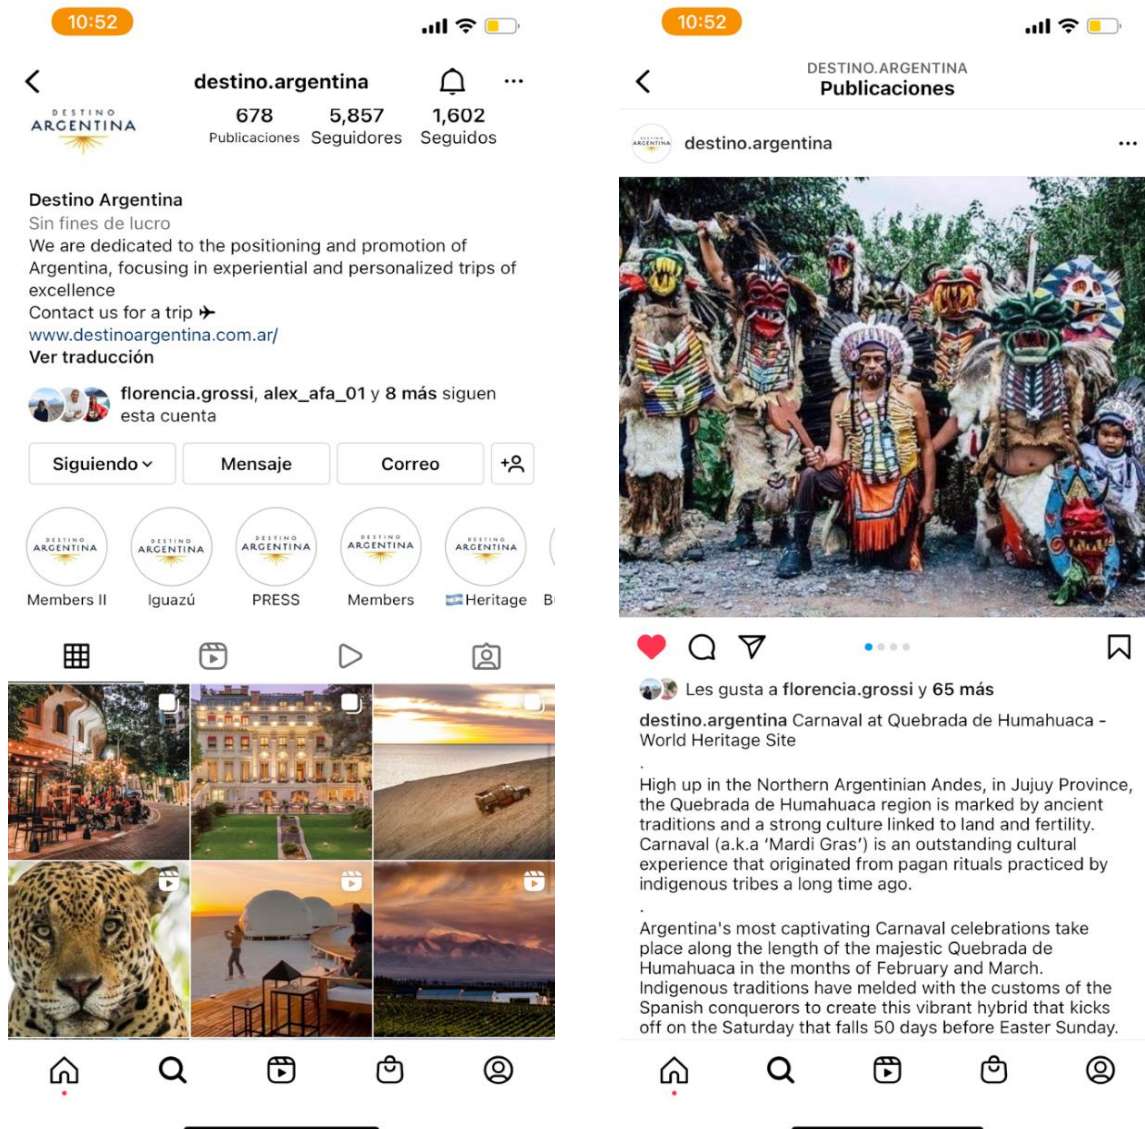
10:52

destino.argentina

DESTINO ARGENTINA

678 Publicaciones
5,857 Seguidores
1,602 Seguidos

Destino Argentina
Sin fines de lucro
We are dedicated to the positioning and promotion of Argentina, focusing in experiential and personalized trips of excellence
Contact us for a trip ✈
www.destinoargentina.com.ar/
Ver traducción

florencia.grossi, alex_afa_01 y 8 más siguen esta cuenta

Siguiendo
Mensaje
Correo

DESTINO ARGENTINA Members II
DESTINO ARGENTINA Iguazú
DESTINO ARGENTINA PRESS
DESTINO ARGENTINA Members
DESTINO ARGENTINA Heritage
B

10:52

DESTINO.ARGENTINA
Publicaciones

destino.argentina

Les gusta a florencia.grossi y 65 más

destino.argentina Carnaval at Quebrada de Humahuaca - World Heritage Site
.
High up in the Northern Argentinian Andes, in Jujuy Province, the Quebrada de Humahuaca region is marked by ancient traditions and a strong culture linked to land and fertility. Carnaval (a.k.a 'Mardi Gras') is an outstanding cultural experience that originated from pagan rituals practiced by indigenous tribes a long time ago.
.
Argentina's most captivating Carnaval celebrations take place along the length of the majestic Quebrada de Humahuaca in the months of February and March. Indigenous traditions have melded with the customs of the Spanish conquerors to create this vibrant hybrid that kicks off on the Saturday that falls 50 days before Easter Sunday.